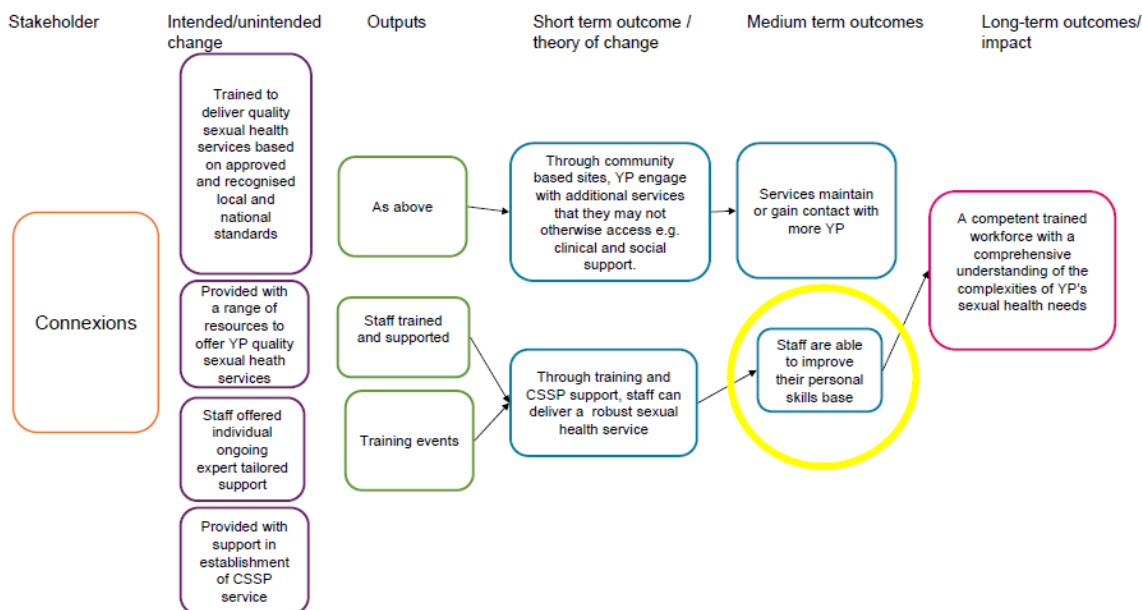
Stakeholder

Intended/unintended change

Outputs

Short term outcome / theory of change

Medium term outcomes

Long-term outcomes/ impact

Connexions

Trained to deliver quality sexual health services based on approved and recognised local and national standards

Provided with a range of resources to offer YP quality sexual heath services

Staff offered individual ongoing expert tailored support

Provided with support in establishment of CSSP service

As above

Staff trained and supported

Training events

Through community based sites, YP engage with additional services that they may not otherwise access e.g. clinical and social support.

Through training and CSSP support, staff can deliver a robust sexual health service

Services maintain or gain contact with more YP

Staff are able to improve their personal skills base

A competent trained workforce with a comprehensive understanding of the complexities of YP's sexual health needs